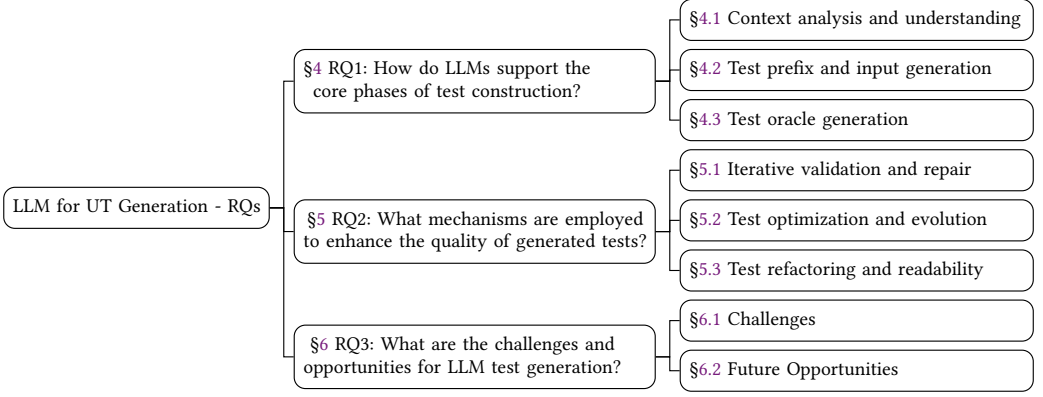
LLM for UT Generation - RQs

§4 RQ1: How do LLMs support the core phases of test construction?

§4.1 Context analysis and understanding

§4.2 Test prefix and input generation

§4.3 Test oracle generation

§5 RQ2: What mechanisms are employed to enhance the quality of generated tests?

§5.1 Iterative validation and repair

§5.2 Test optimization and evolution

§5.3 Test refactoring and readability

§6 RQ3: What are the challenges and opportunities for LLM test generation?

§6.1 Challenges

§6.2 Future Opportunities